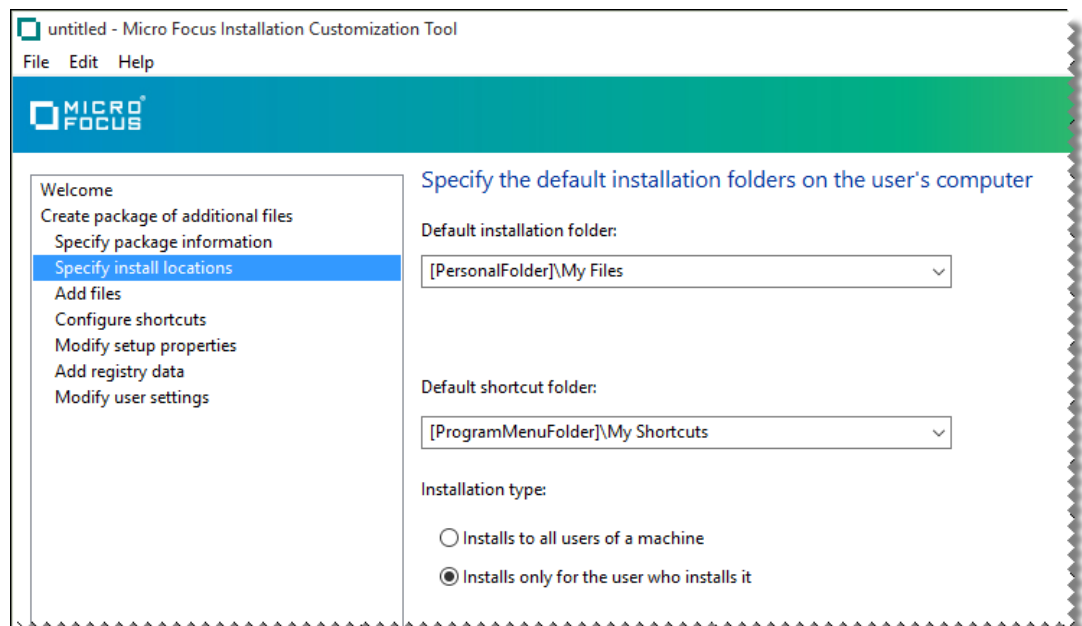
untitled - Micro Focus Installation Customization Tool

File Edit Help

MICRO FOCUS

Welcome
Create package of additional files
Specify package information
Specify install locations
Add files
Configure shortcuts
Modify setup properties
Add registry data
Modify user settings

Specify the default installation folders on the user's computer

Default installation folder:

[PersonalFolder]\My Files

Default shortcut folder:

[ProgramMenuFolder]\My Shortcuts

Installation type:

Installs to all users of a machine

Installs only for the user who installs it